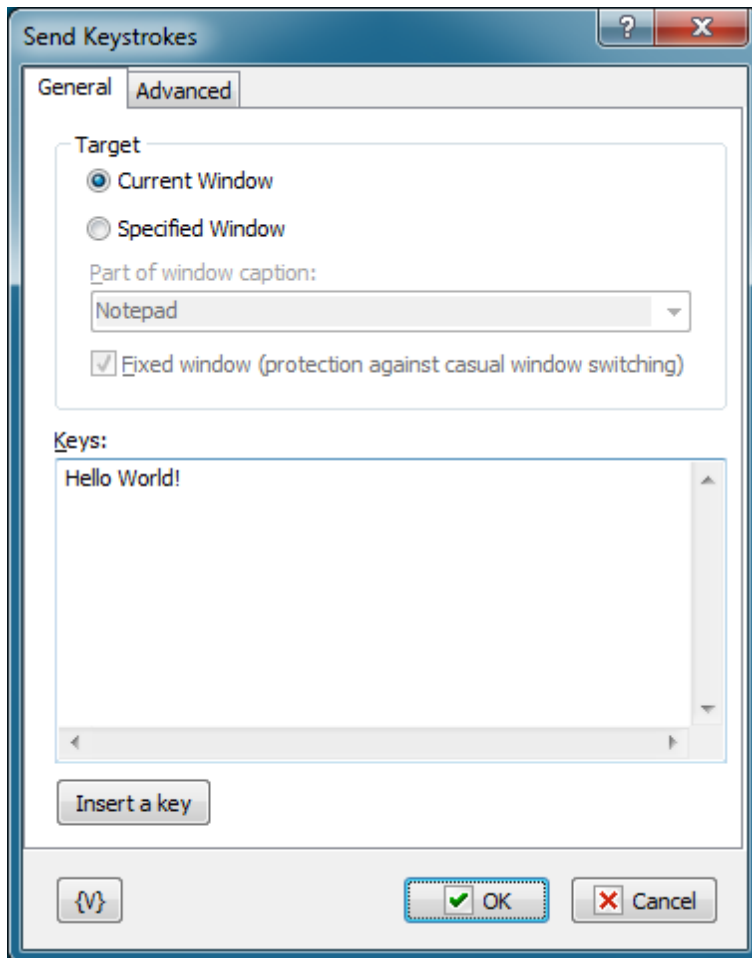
Send Keystrokes

?

x

General

Advanced

Target

Current Window

Specified Window

Part of window caption:

Notepad

Fixed window (protection against casual window switching)

Keys:

Hello World!

Insert a key

{V}

OK

Cancel